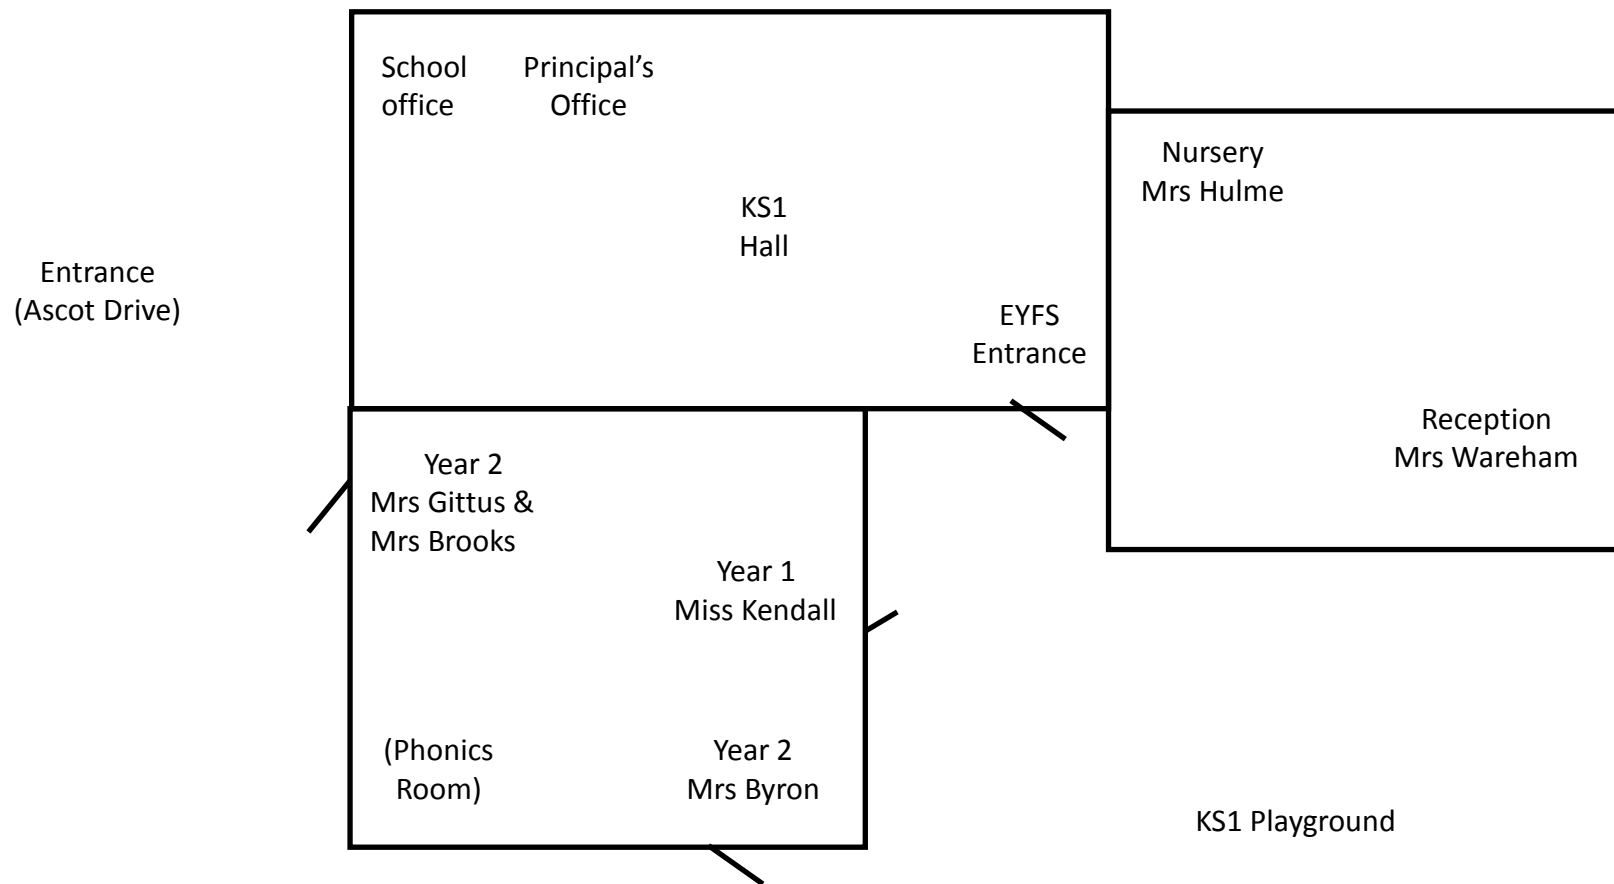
School office

Principal's Office

KS1 Hall

Nursery Mrs Hulme

Entrance (Ascot Drive)

EYFS Entrance

Reception Mrs Wareham

Year 2 Mrs Gittus & Mrs Brooks

Year 1 Miss Kendall

(Phonics Room)

Year 2 Mrs Byron

KS1 Playground